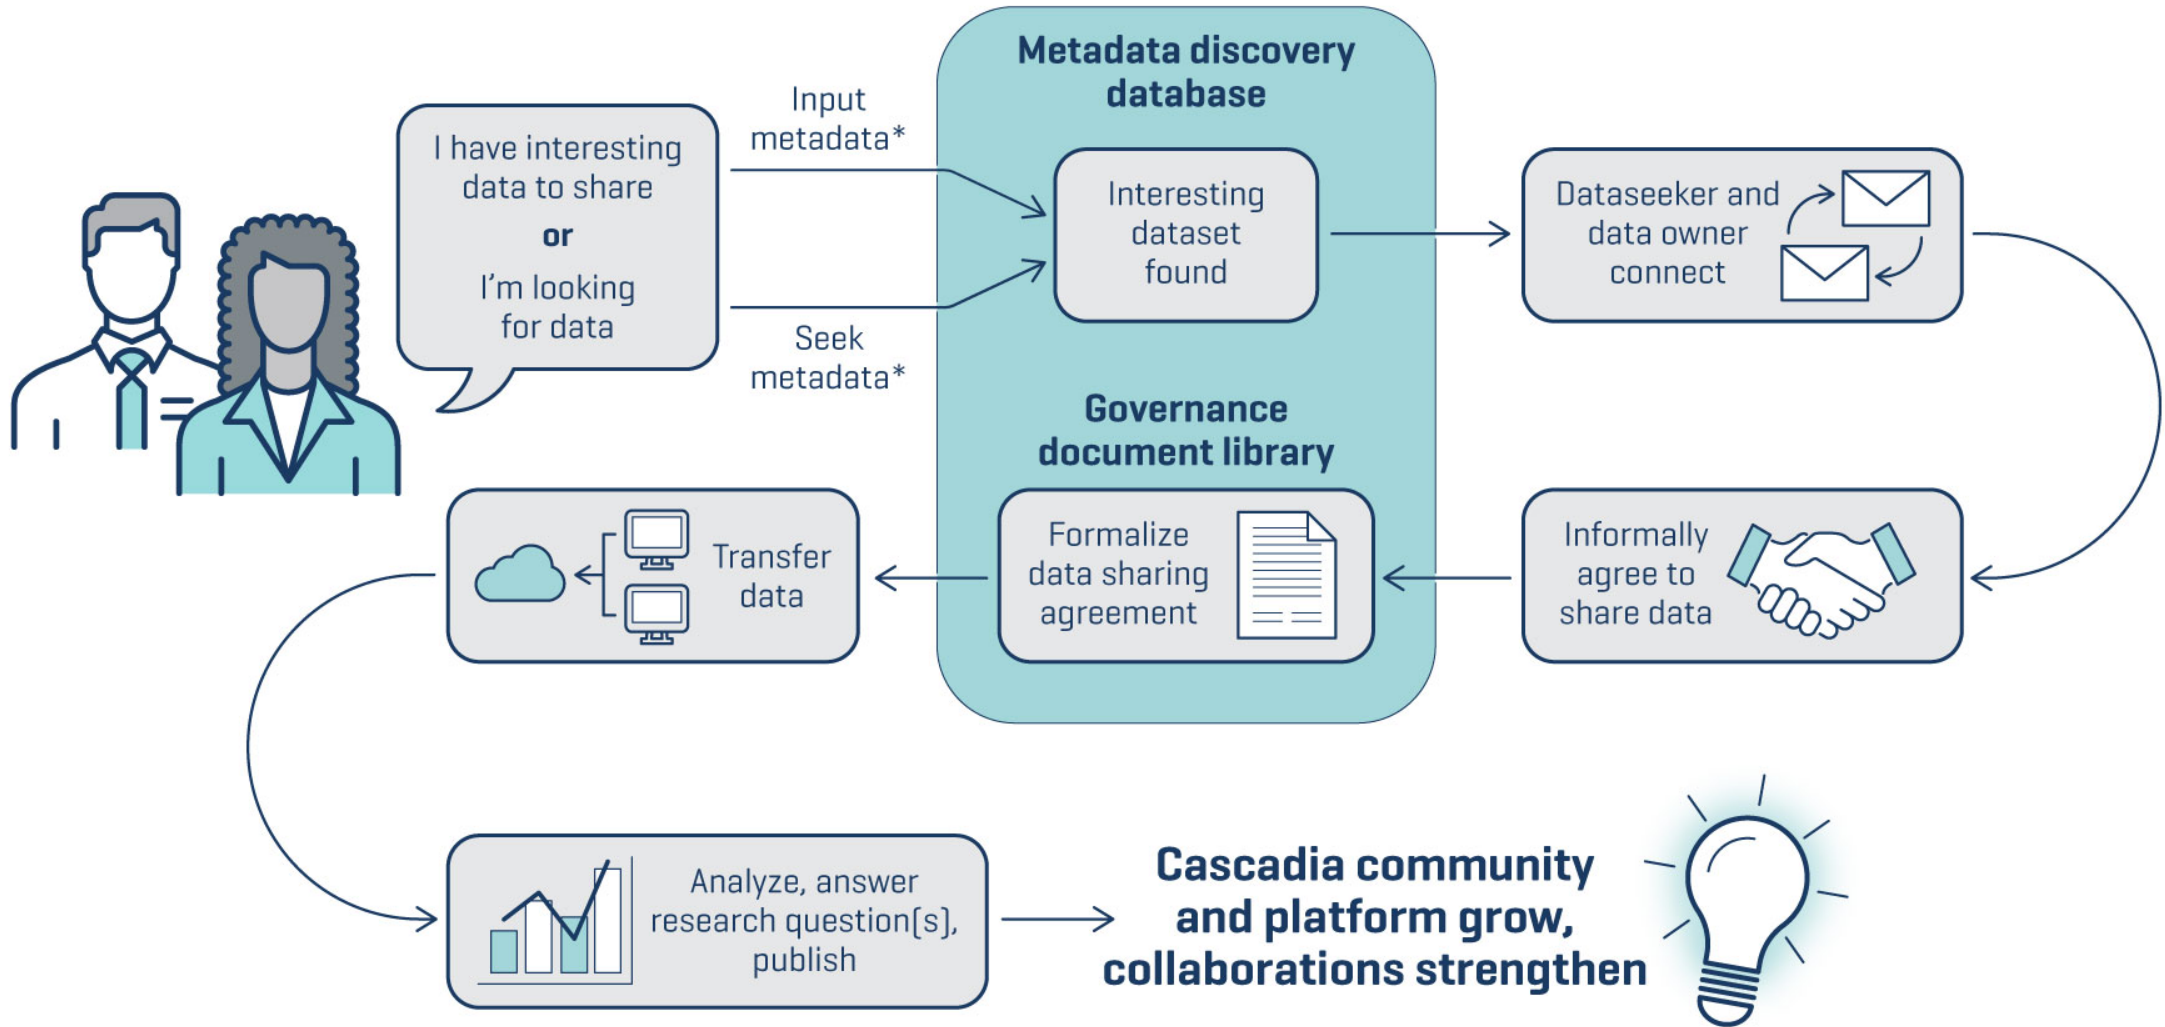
I have interesting data to share

or

I'm looking for data

Input metadata*

Seek metadata*

Metadata discovery database

Interesting dataset found

Dataseeker and data owner connect

Governance document library

Formalize data sharing agreement

Informally agree to share data

Transfer data

Analyze, answer research question(s), publish

Cascadia community and platform grow, collaborations strengthen